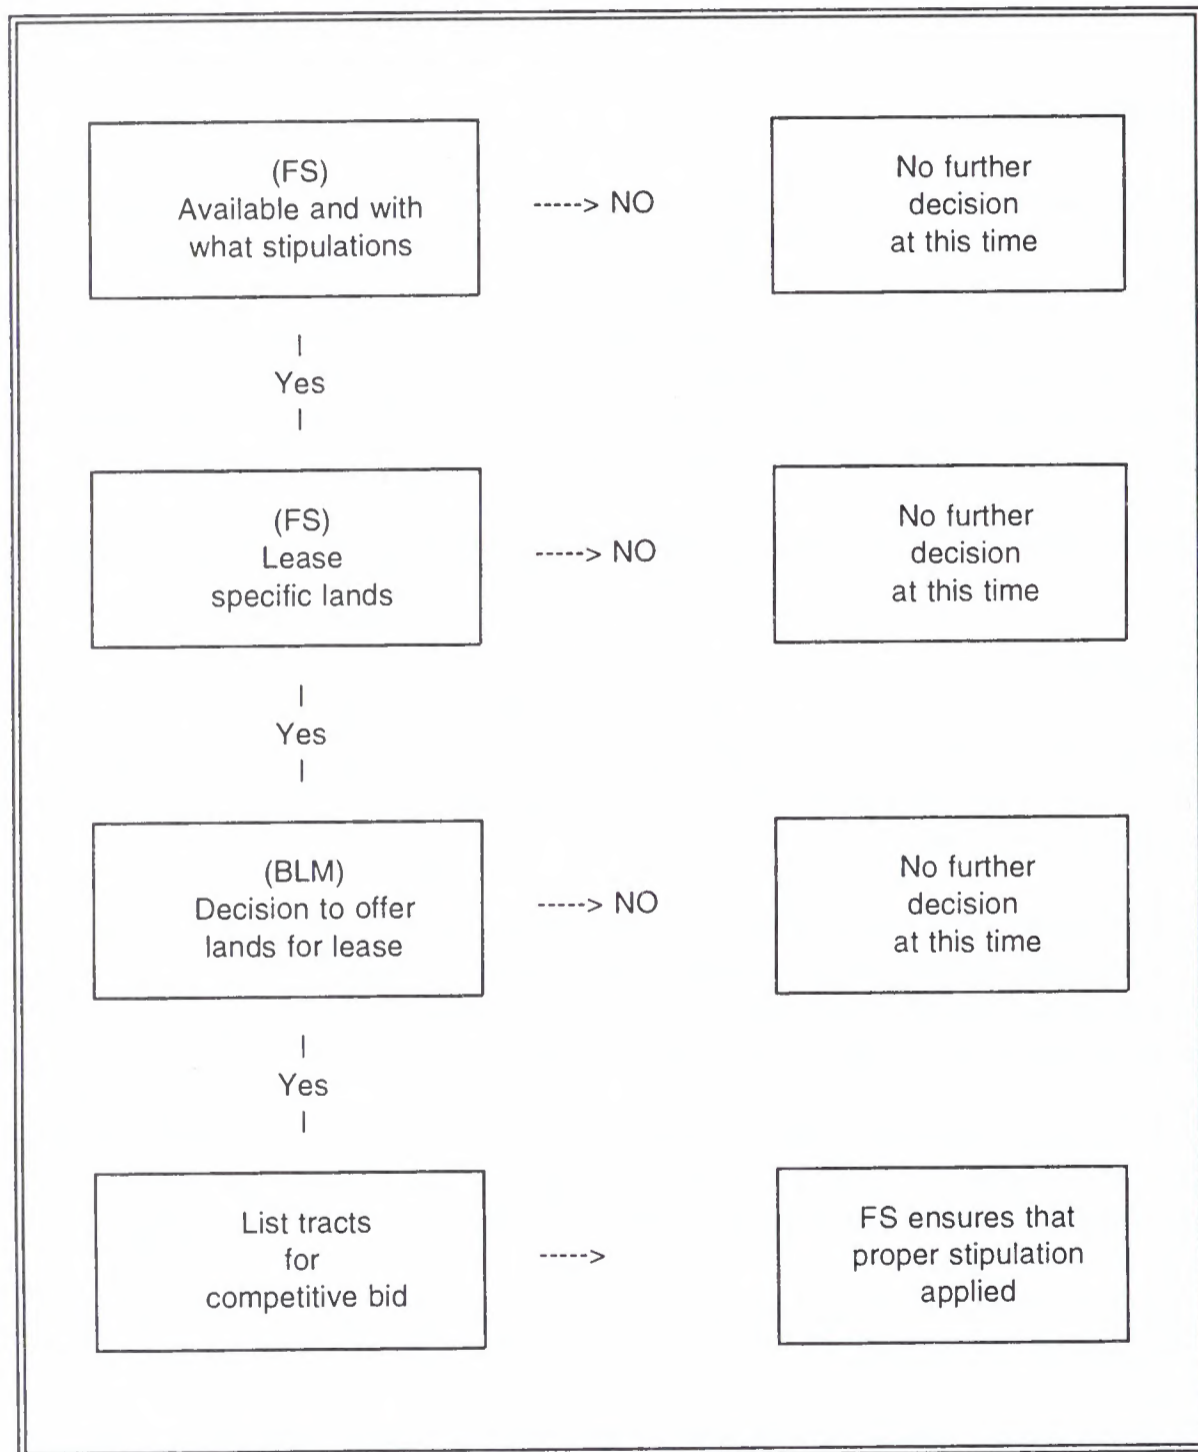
(FS)
Available and with what stipulations

-----> NO

No further decision at this time

|
Yes
|

(FS)
Lease specific lands

-----> NO

No further decision at this time

|
Yes
|

(BLM)
Decision to offer lands for lease

-----> NO

No further decision at this time

|
Yes
|

List tracts for competitive bid

----->

FS ensures that proper stipulation applied